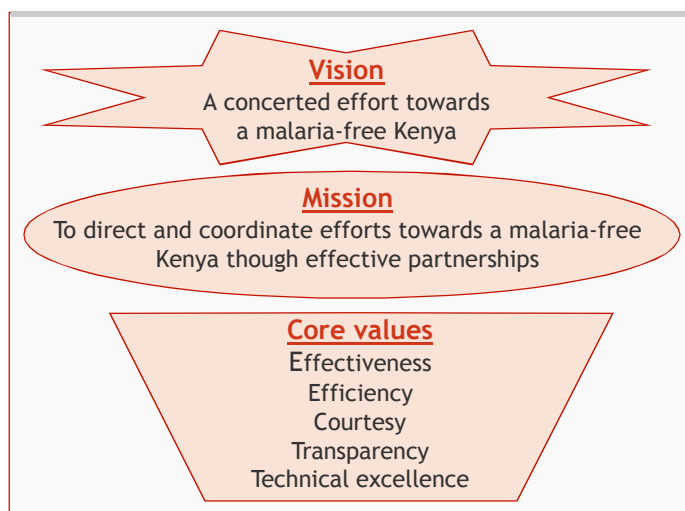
Vision
A concerted effort towards a malaria-free Kenya

Mission
To direct and coordinate efforts towards a malaria-free Kenya though effective partnerships

Core values
Effectiveness
Efficiency
Courtesy
Transparency
Technical excellence